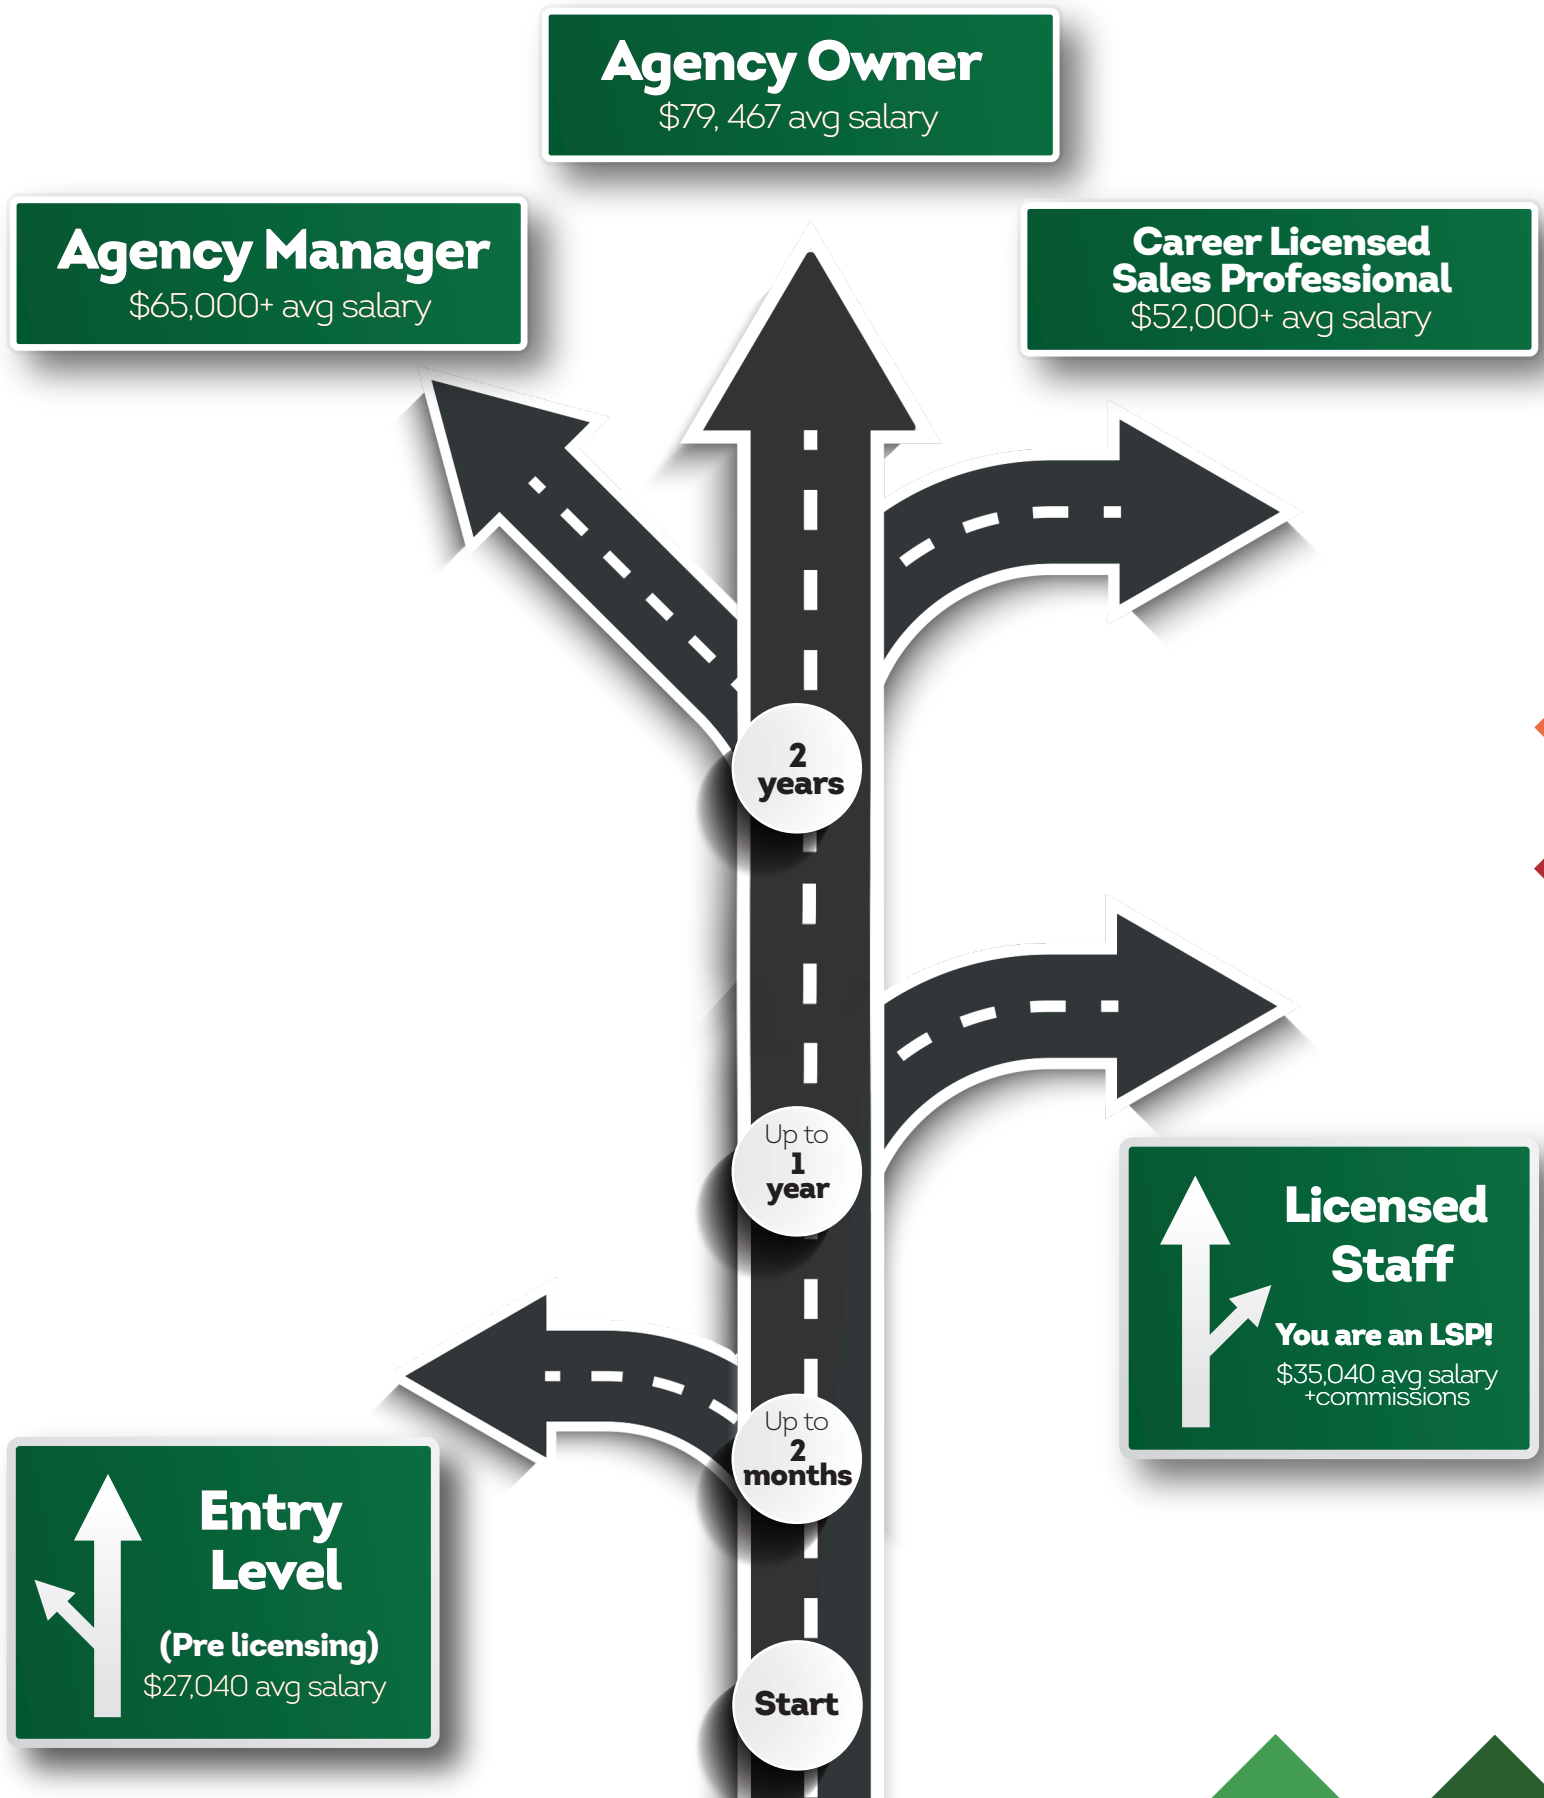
Agency Owner
$79, 467 avg salary

Agency Manager
$65,000+ avg salary

Career Licensed Sales Professional
$52,000+ avg salary

2 years

Up to 1 year

Licensed Staff
You are an LSP!
$35,040 avg salary +commissions

Up to 2 months

Entry Level
(Pre licensing)
$27,040 avg salary

Start